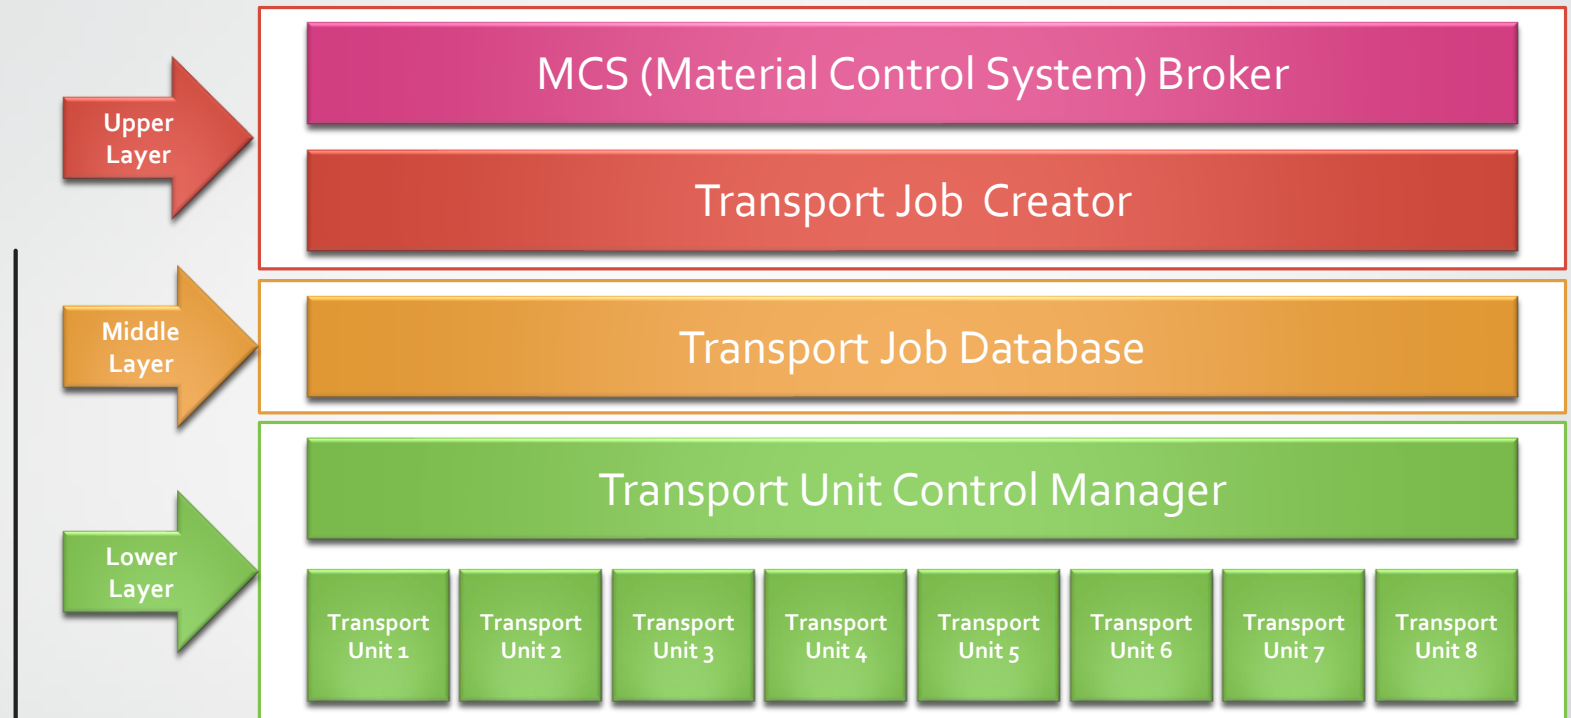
Upper Layer

MCS (Material Control System) Broker

Transport Job Creator

Middle Layer

Transport Job Database

Lower Layer

Transport Unit Control Manager

Transport Unit 1

Transport Unit 2

Transport Unit 3

Transport Unit 4

Transport Unit 5

Transport Unit 6

Transport Unit 7

Transport Unit 8